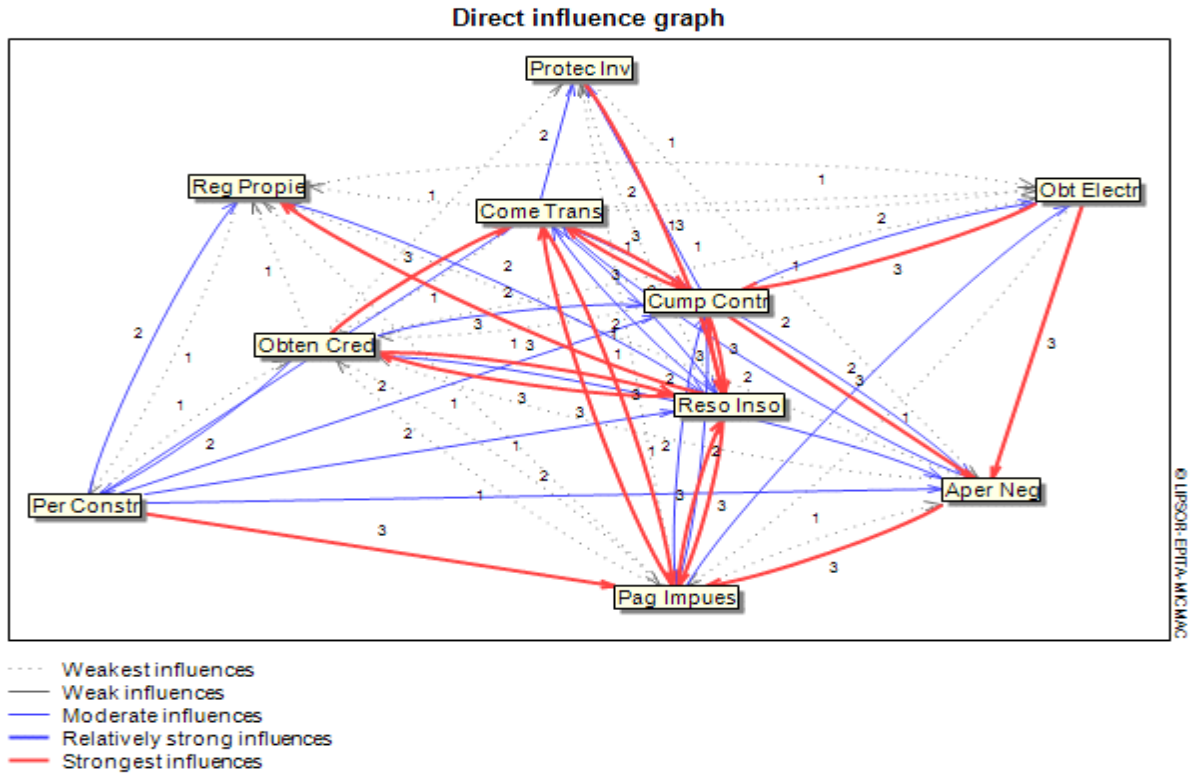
Direct influence graph

Protec Inv

Reg Propie

Come Trans

Obt Electr

Cump Contr

Obten Cred

Reso Inso

Per Constr

Aper Neg

Pag Impues

1 2 1 2 1 3 13 1 2 3 1 3 3 2 2 1 3 2 2 1 1 3 3 1 2 2 1 3 3 3 2 1 3 2 3 1 2 2 2 1 2 1 1 2 1 2 3 3 1 3 3 2 1 3

© LIPSOR-EPITA-MICMAC

Weakest influences
Weak influences
Moderate influences
Relatively strong influences
Strongest influences